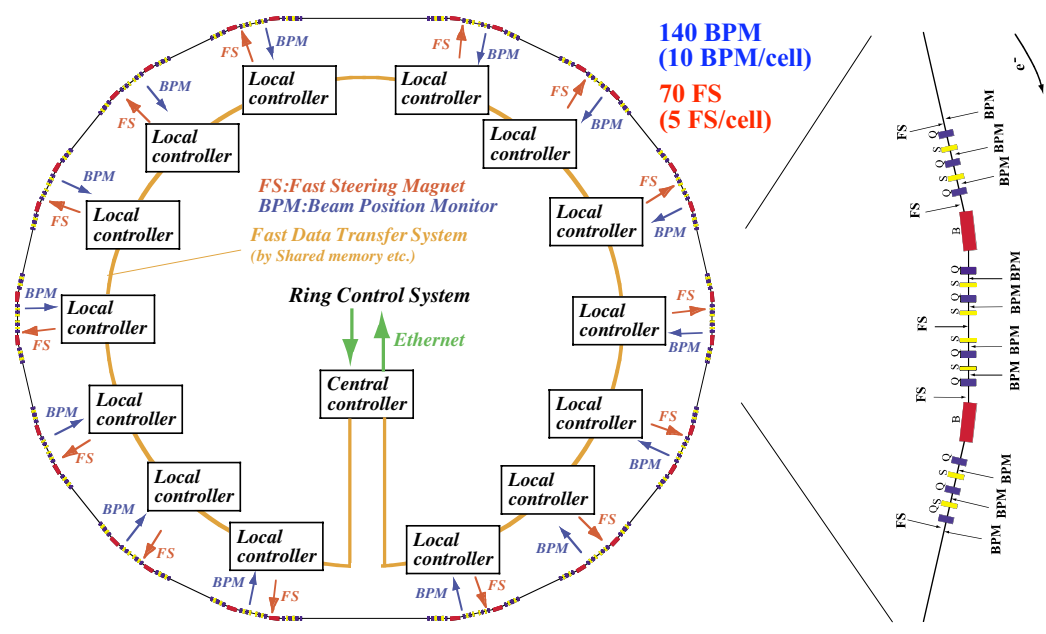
140 BPM
(10 BPM/cell)

70 FS
(5 FS/cell)

FS:Fast Steering Magnet
BPM:Beam Position Monitor

Fast Data Transfer System
(by Shared memory etc.)

Ring Control System

Ethernet

Central controller

Local controller

Local controller

Local controller

Local controller

Local controller

Local controller

Local controller

Local controller

Local controller

Local controller

Local controller

Local controller

Local controller

Local controller

FS BPM FS BPM FS BPM FS BPM FS BPM FS BPM FS BPM FS BPM FS BPM FS BPM FS BPM FS BPM FS BPM FS BPM

e⁻

FS
BPM
Q S Q S Q S
BPM
BPM
FS
B
Q S Q S Q
BPM BPM
BPM
FS
BPM BPM
Q S Q S Q
BPM
FS
B
Q S Q
BPM
BPM
Q S
FS
BPM